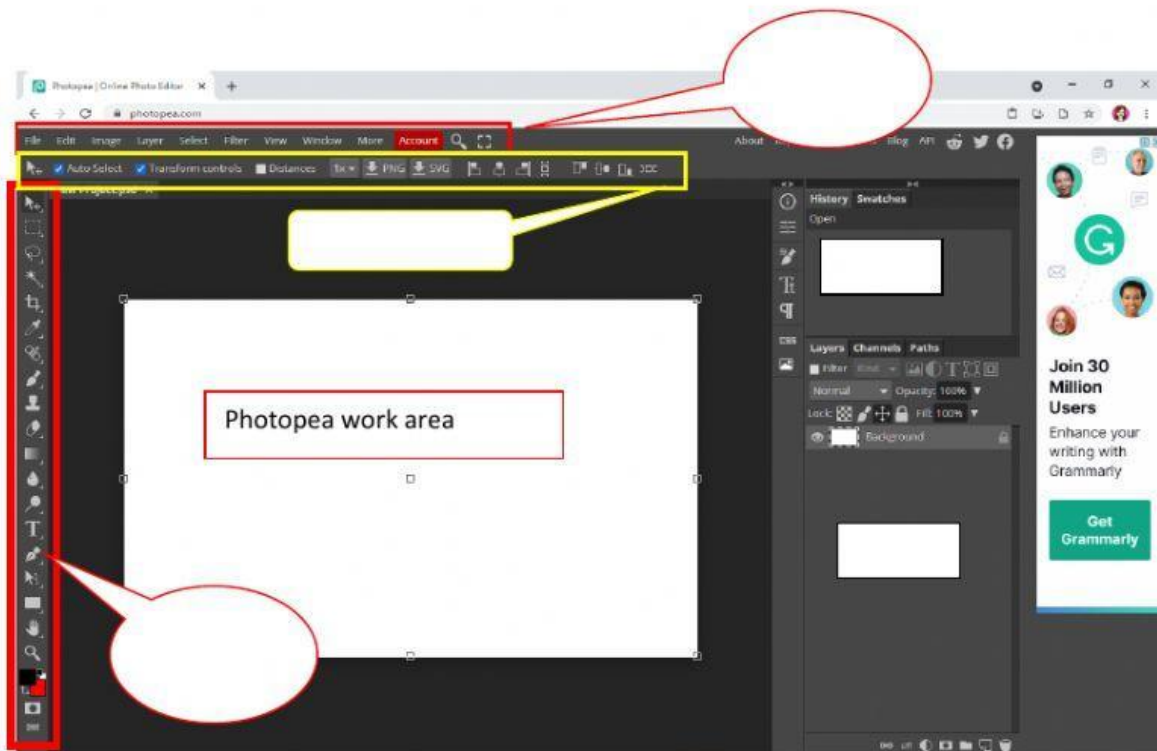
Photopea | Online Photo Editor

photopea.com

File Edit Image Layer Select Filter View Window More Account

About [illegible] Blog API

Auto Select Transform controls Distances 1x PNG SVG

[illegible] Project.psd

Photopea work area

History Swatches

Open

Layers Channels Paths

Filter Kind

Normal Opacity: 100%

Lock: Fill: 100%

Background

Join 30 Million Users

Enhance your writing with Grammarly

Get Grammarly